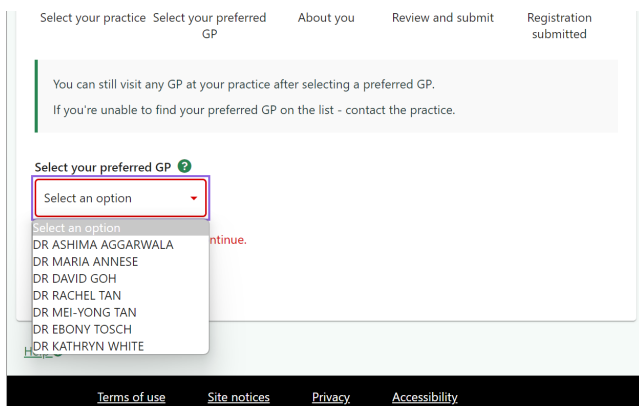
Select your practice
Select your preferred GP
About you
Review and submit
Registration submitted

You can still visit any GP at your practice after selecting a preferred GP.

If you're unable to find your preferred GP on the list - contact the practice.

Select your preferred GP ?

Select an option

Select an option
DR ASHIMA AGGARWALA
DR MARIA ANNESE
DR DAVID GOH
DR RACHEL TAN
DR MEI-YONG TAN
DR EBONY TOSCH
DR KATHRYN WHITE

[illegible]ntinue.

H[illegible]

Terms of use
Site notices
Privacy
Accessibility